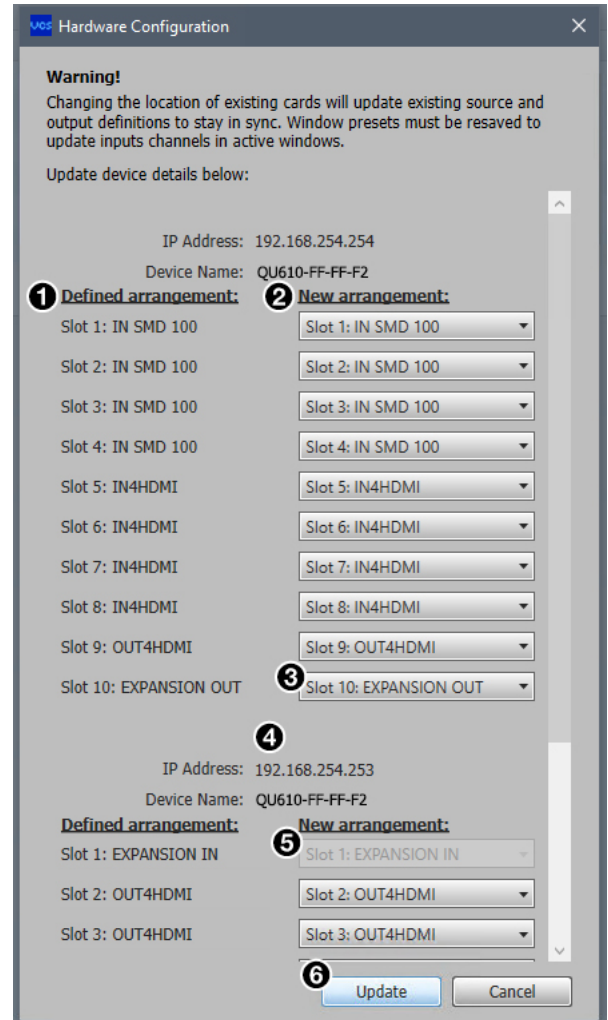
VOS Hardware Configuration

Warning!
Changing the location of existing cards will update existing source and output definitions to stay in sync. Window presets must be resaved to update inputs channels in active windows.

Update device details below:

IP Address: 192.168.254.254
Device Name: QU610-FF-FF-F2
1 Defined arrangement: 2 New arrangement:

| | |
|---|---|
| Slot 1: IN SMD 100 | Slot 1: IN SMD 100 |
| Slot 2: IN SMD 100 | Slot 2: IN SMD 100 |
| Slot 3: IN SMD 100 | Slot 3: IN SMD 100 |
| Slot 4: IN SMD 100 | Slot 4: IN SMD 100 |
| Slot 5: IN4HDMI | Slot 5: IN4HDMI |
| Slot 6: IN4HDMI | Slot 6: IN4HDMI |
| Slot 7: IN4HDMI | Slot 7: IN4HDMI |
| Slot 8: IN4HDMI | Slot 8: IN4HDMI |
| Slot 9: OUT4HDMI | Slot 9: OUT4HDMI |
| Slot 10: EXPANSION OUT | 3 Slot 10: EXPANSION OUT |

4
IP Address: 192.168.254.253
Device Name: QU610-FF-FF-F2
Defined arrangement: New arrangement:

| | |
|---|---|
| Slot 1: EXPANSION IN | 5 Slot 1: EXPANSION IN |
| Slot 2: OUT4HDMI | Slot 2: OUT4HDMI |
| Slot 3: OUT4HDMI | Slot 3: OUT4HDMI |

6 Update Cancel